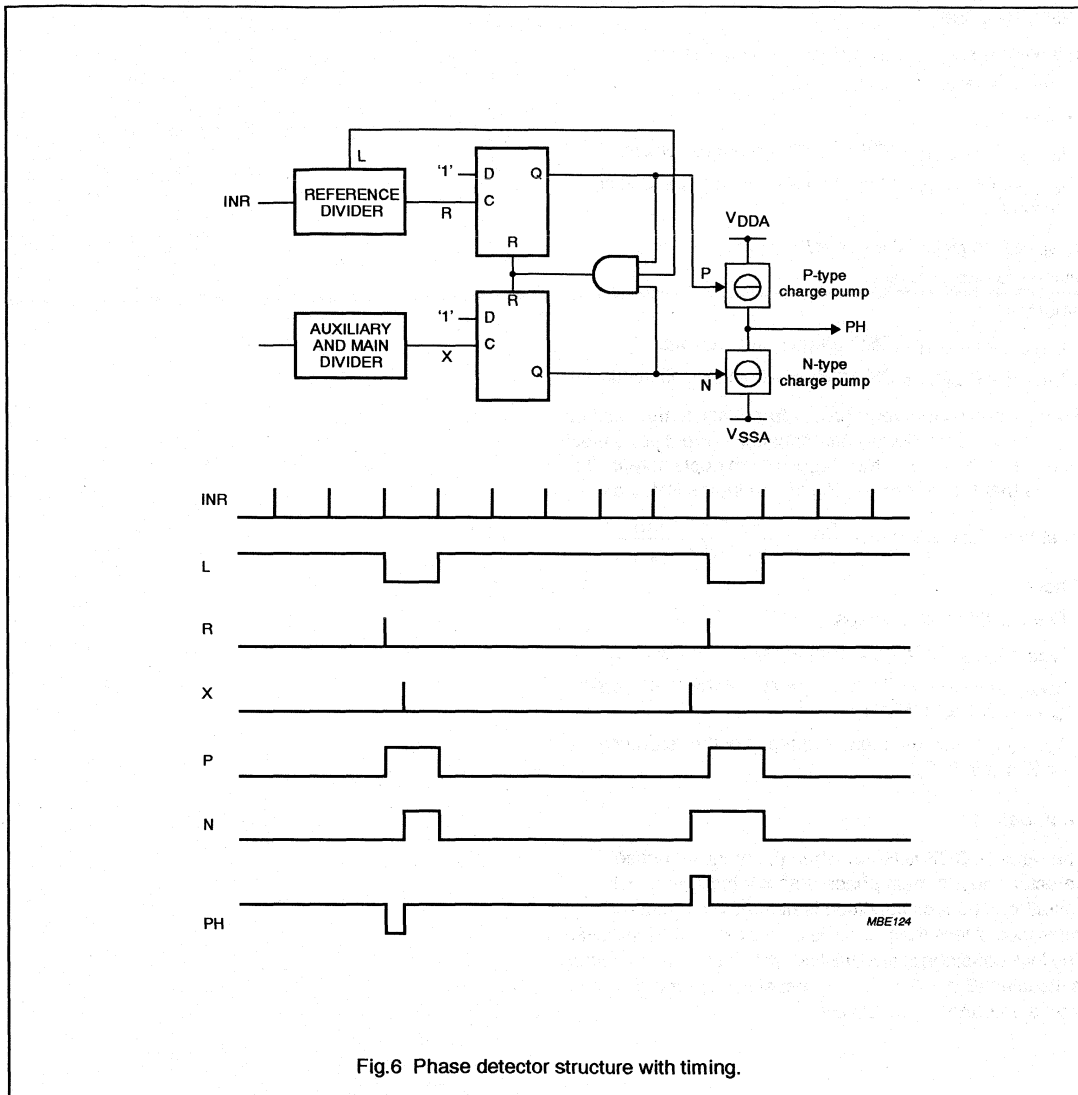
L

INR

REFERENCE DIVIDER

R

'1'

D

C

Q

R

R

'1'

D

C

Q

AUXILIARY AND MAIN DIVIDER

X

$V_{DDA}$

P

P-type charge pump

PH

N

N-type charge pump

$V_{SSA}$

INR

L

R

X

P

N

PH

MBE124

Fig.6 Phase detector structure with timing.